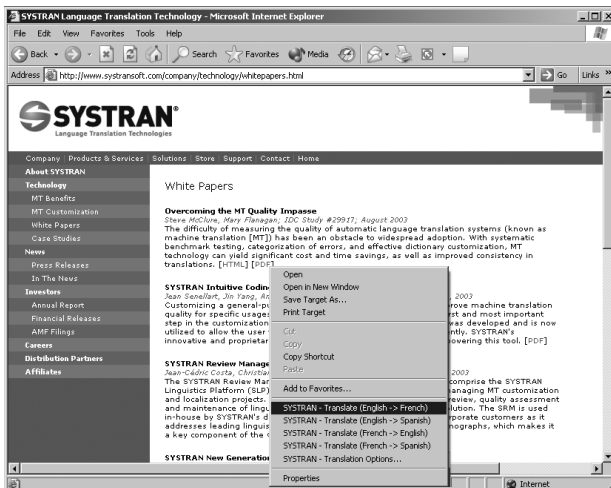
SYSTRAN Language Translation Technology - Microsoft Internet Explorer

File Edit View Favorites Tools Help

Back Search Favorites Media

Address http://www.systransoft.com/company/technology/whitepapers.html Go Links

SYSTRAN®
Language Translation Technologies

Company | Products & Services | Solutions | Store | Support | Contact | Home

About SYSTRAN
Technology
MT Benefits
MT Customization
White Papers
Case Studies
News
Press Releases
In The News
Investors
Annual Report
Financial Releases
AMF Filings
Careers
Distribution Partners
Affiliates

White Papers

Overcoming the MT Quality Impasse
Steve McClure, Mary Flanagan; IDC Study #29917; August 2003
The difficulty of measuring the quality of automatic language translation systems (known as machine translation [MT]) has been an obstacle to widespread adoption. With systematic benchmark testing, categorization of errors, and effective dictionary customization, MT technology can yield significant cost and time savings, as well as improved consistency in translations. [HTML] [PDF]

SYSTRAN Intuitive Codin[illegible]
Jean Senellart, Jin Yang, An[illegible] 2003
Customizing a general-pu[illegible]rove machine translation quality for specific usages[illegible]st and most important step in the customization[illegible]was developed and is now utilized to allow the user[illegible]ntly. SYSTRAN's innovative and proprietar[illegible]owering this tool. [PDF]

SYSTRAN Review Manag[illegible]
Jean-Cédric Costa, Christian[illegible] 2003
The SYSTRAN Review Man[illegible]comprise the SYSTRAN Linguistics Platform (SLP)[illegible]anaging MT customization and localization projects.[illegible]eview, quality assessment and maintenance of lingu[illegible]lution. The SRM is used in-house by SYSTRAN's d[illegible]rporate customers as it addresses leading linguis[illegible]nographs, which makes it a key component of the c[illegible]

SYSTRAN New Generation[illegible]

Open
Open in New Window
Save Target As...
Print Target
Cut
Copy
Copy Shortcut
Paste
Add to Favorites...
SYSTRAN - Translate (English -> French)
SYSTRAN - Translate (English -> Spanish)
SYSTRAN - Translate (French -> English)
SYSTRAN - Translate (French -> Spanish)
SYSTRAN - Translation Options...
Properties

Internet